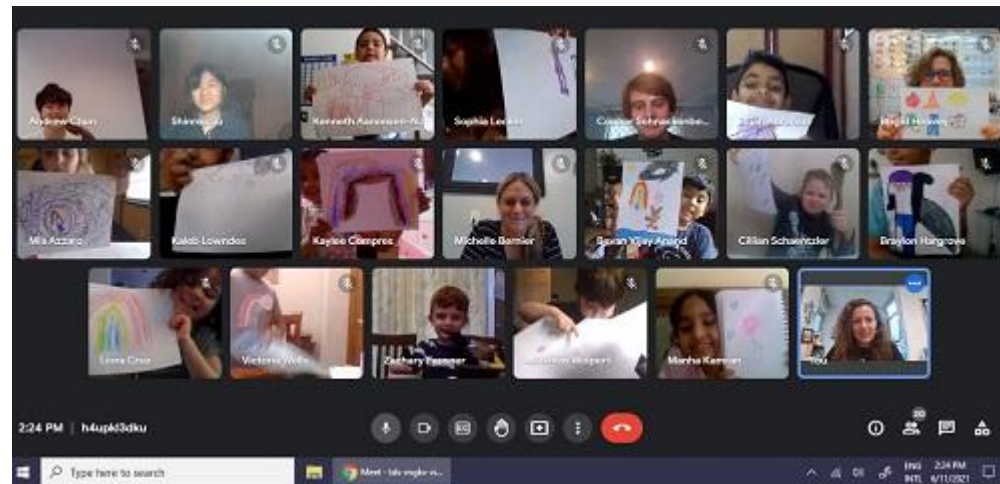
Andrew Chen
Shinn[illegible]
Kenneth Aaronson-N...
Sophia Le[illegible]
Connor Schnac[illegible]
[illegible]
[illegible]
Mia Azzaro
Kaleb Lowndes
Kaylee Compres
Michelle Bernier
Eavan Vijay Anand
Cillian Schaentzler
Braylon Hargrove
Liana Cruz
Victoria Wells
Zachary Pa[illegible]
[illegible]
Mianha Kamran
You
2:24 PM | h4upkl3dku
20
Type here to search
Meet - h4u-vsgko-v...
ENG INTL
2:24 PM 6/11/2021